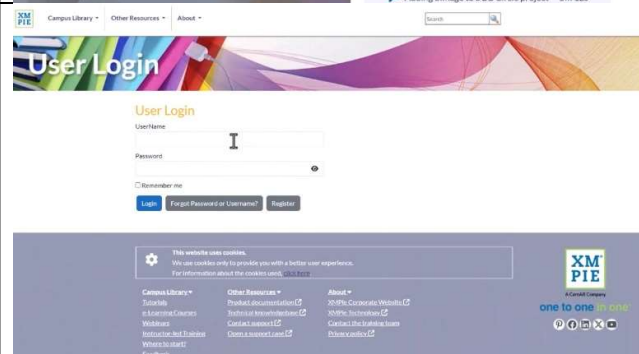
XMPIE Campus Library ▾ Other Resources ▾ About ▾

Search

User Login

User Login

UserName

Password

Remember me

Login Forgot Password or Username? Register

This website uses cookies.
We use cookies only to provide you with a better user experience.
For information about the cookies used, click here

Campus Library ▾
Tutorials
e-Learning Courses
Webinars
Instructor-led Training
Where to start?

Other Resources ▾
Product documentation
Technical knowledgebase
Contact support
Open a support case

About ▾
XMPie Corporate Website
XMPie Technology
Contact the training team
Privacy policy

XMPIE
A Conduit Company
one to one in one